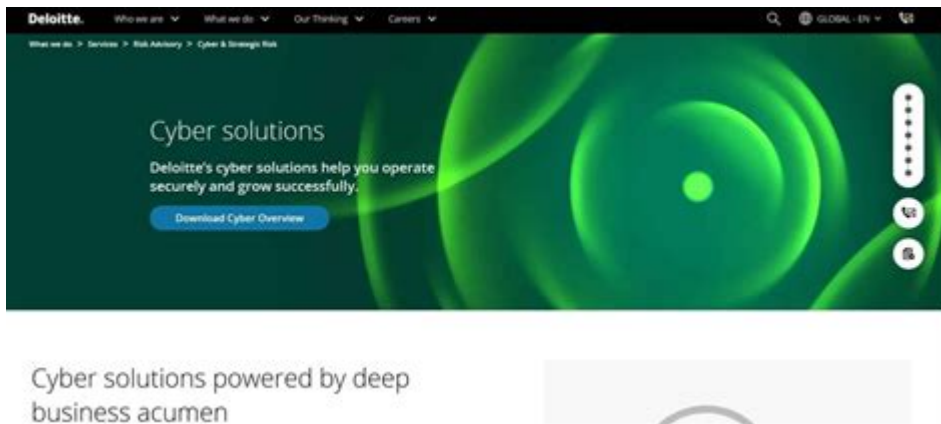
Deloitte. Who we are What we do Our Thinking Careers GLOBAL - EN

What we do > Services > Risk Advisory > Cyber & Strategic Risk

Cyber solutions

Deloitte's cyber solutions help you operate securely and grow successfully.

Download Cyber Overview

Cyber solutions powered by deep business acumen